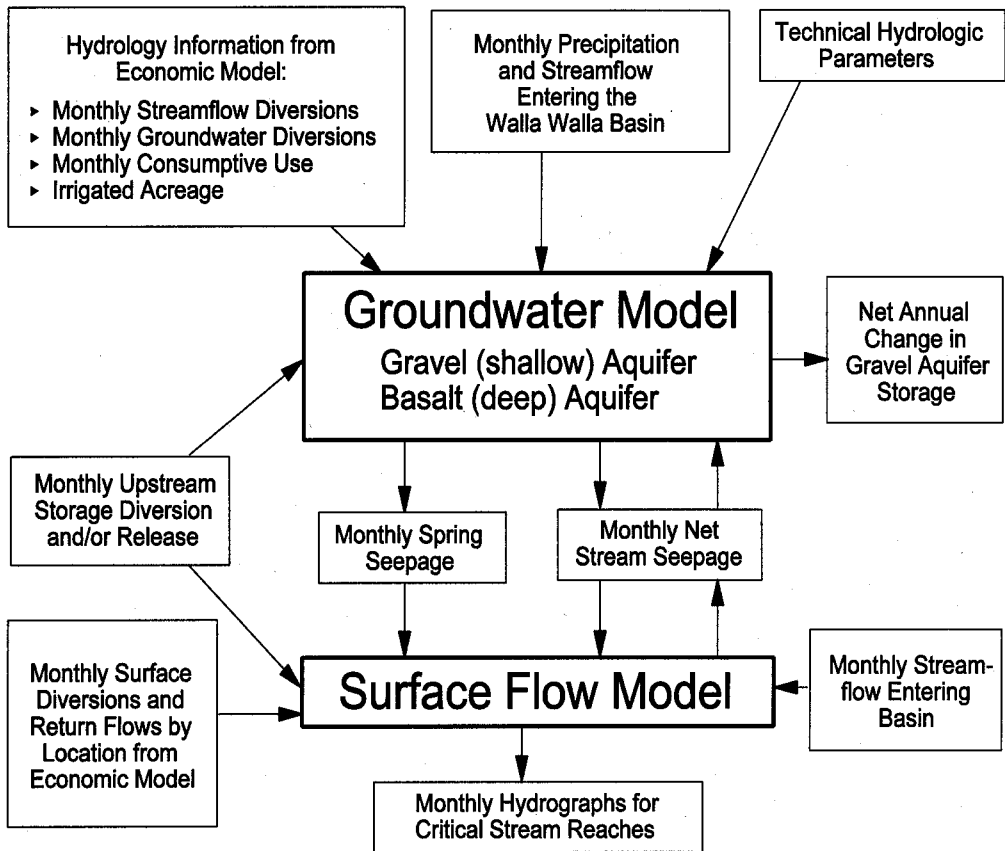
Hydrology Information from Economic Model:
▸ Monthly Streamflow Diversions
▸ Monthly Groundwater Diversions
▸ Monthly Consumptive Use
▸ Irrigated Acreage

Monthly Precipitation and Streamflow Entering the Walla Walla Basin

Technical Hydrologic Parameters

Groundwater Model
Gravel (shallow) Aquifer
Basalt (deep) Aquifer

Net Annual Change in Gravel Aquifer Storage

Monthly Upstream Storage Diversion and/or Release

Monthly Spring Seepage

Monthly Net Stream Seepage

Monthly Surface Diversions and Return Flows by Location from Economic Model

Surface Flow Model

Monthly Streamflow Entering Basin

Monthly Hydrographs for Critical Stream Reaches